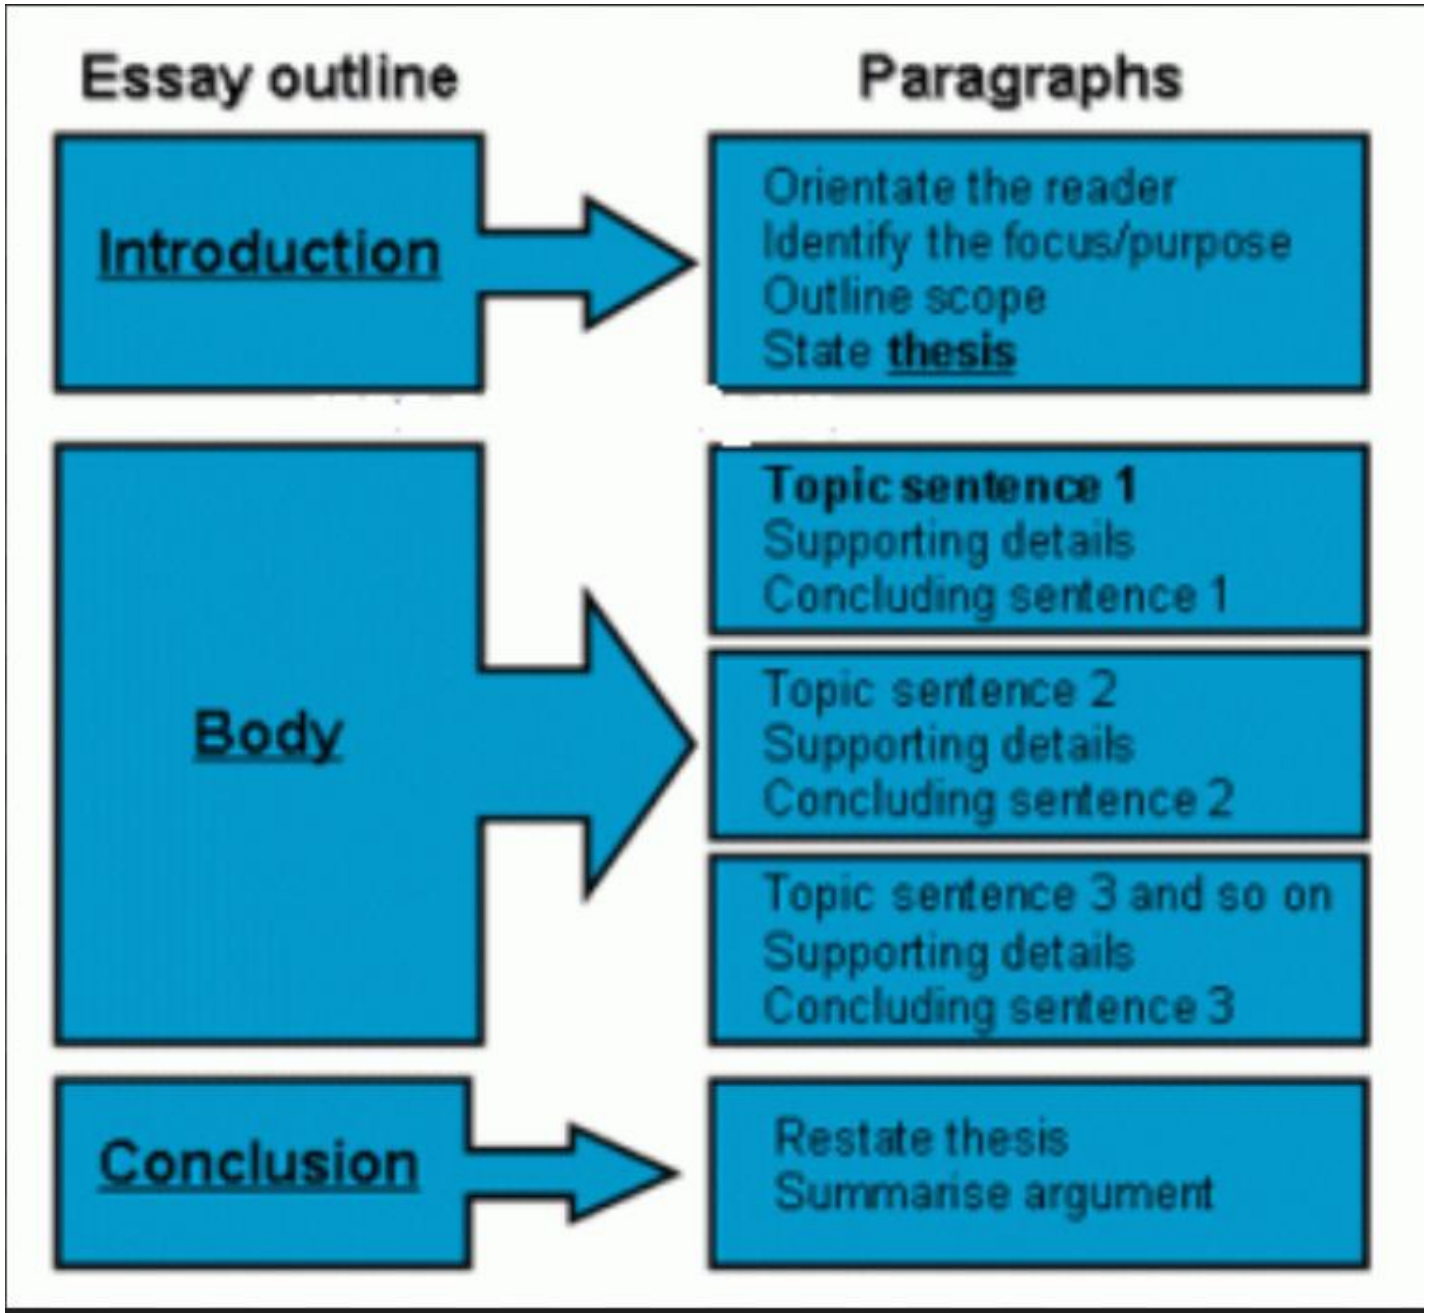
Essay outline

Paragraphs

Introduction

Orientate the reader
Identify the focus/purpose
Outline scope
State thesis

Body

Topic sentence 1
Supporting details
Concluding sentence 1

Topic sentence 2
Supporting details
Concluding sentence 2

Topic sentence 3 and so on
Supporting details
Concluding sentence 3

Conclusion

Restate thesis
Summarise argument